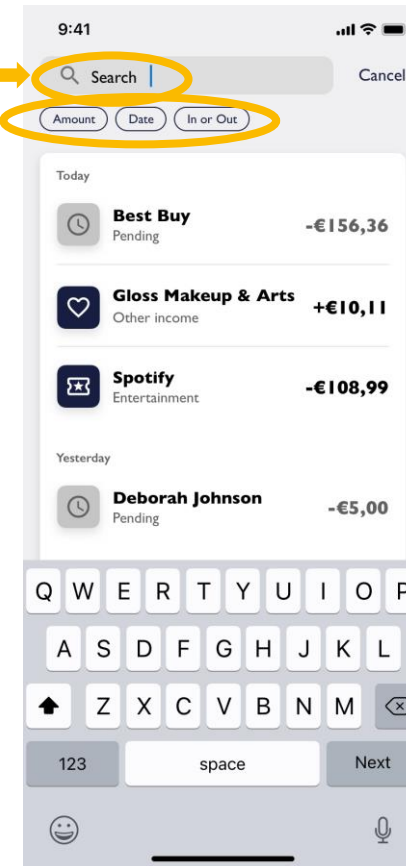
9:41

Search

Cancel

Amount

Date

In or Out

Today

Best Buy
Pending

-€156,36

Gloss Makeup & Arts
Other income

+€10,11

Spotify
Entertainment

-€108,99

Yesterday

Deborah Johnson
Pending

-€5,00

Q W E R T Y U I O P
A S D F G H J K L
Z X C V B N M

123

space

Next